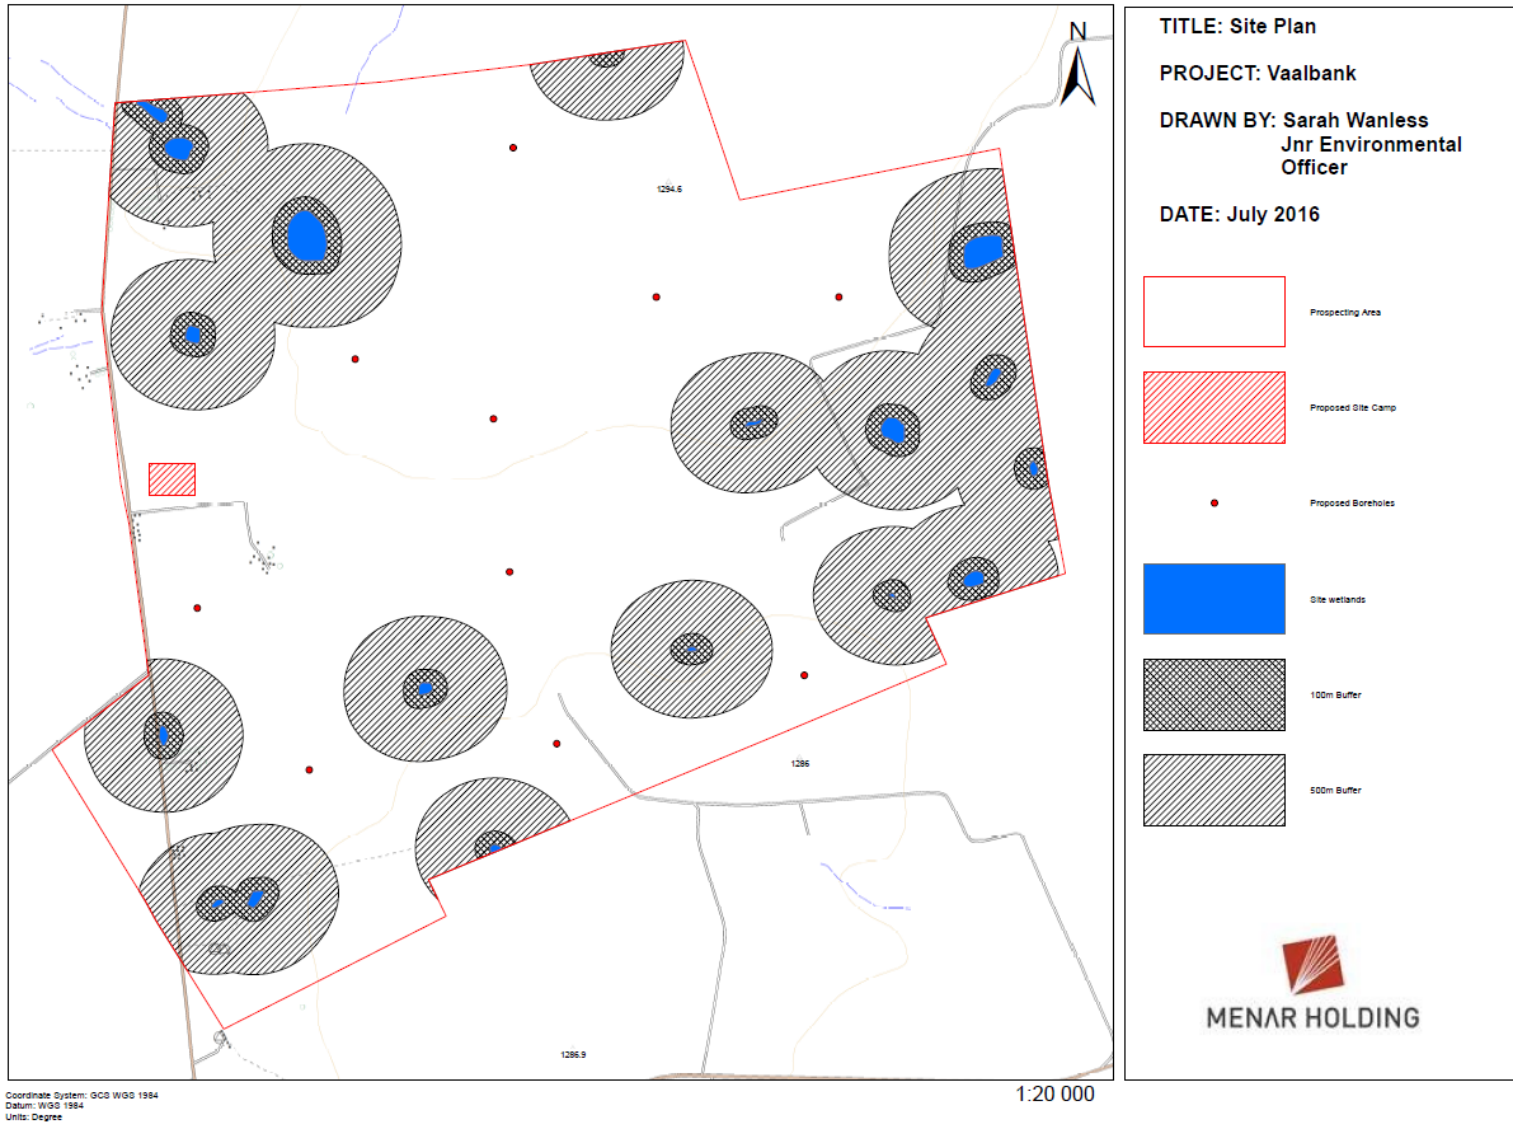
N

1294.6

1286

1286.9

TITLE: Site Plan

PROJECT: Vaalbank

DRAWN BY: Sarah Wanless
Jnr Environmental Officer

DATE: July 2016

Prospecting Area

Proposed Site Camp

Proposed Boreholes

Site wetlands

100m Buffer

500m Buffer

MENAR HOLDING

Coordinate System: GCS WGS 1984
Datum: WGS 1984
Units: Degree

1:20 000